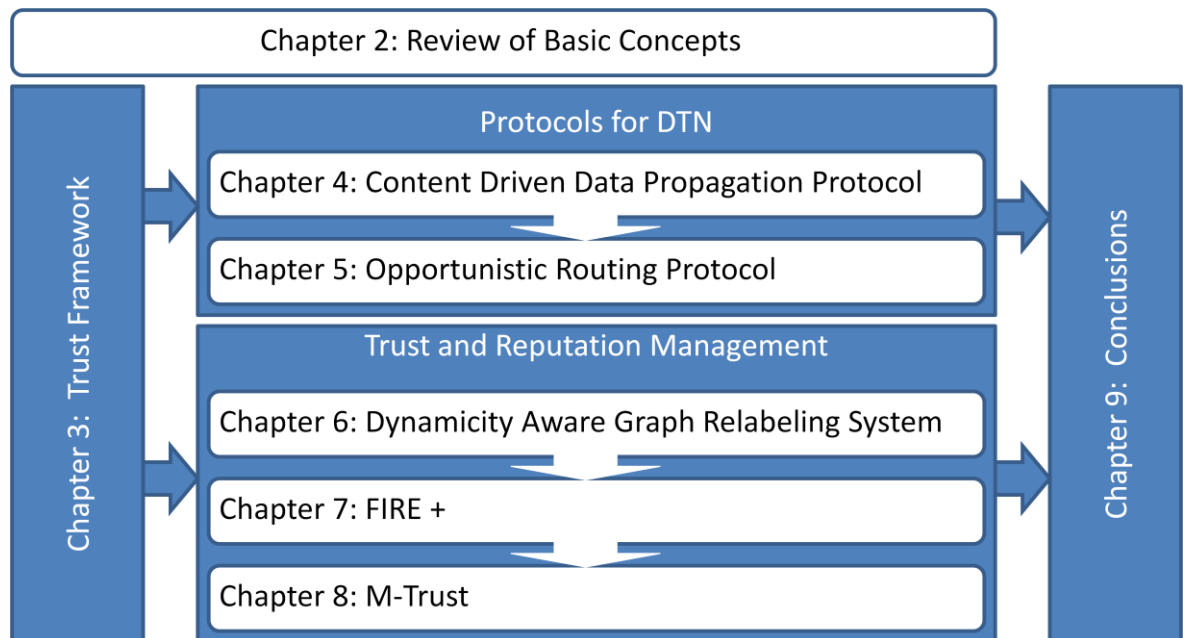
Chapter 2: Review of Basic Concepts

Chapter 3: Trust Framework

Protocols for DTN

Chapter 4: Content Driven Data Propagation Protocol

Chapter 5: Opportunistic Routing Protocol

Trust and Reputation Management

Chapter 6: Dynamicity Aware Graph Relabeling System

Chapter 7: FIRE +

Chapter 8: M-Trust

Chapter 9: Conclusions